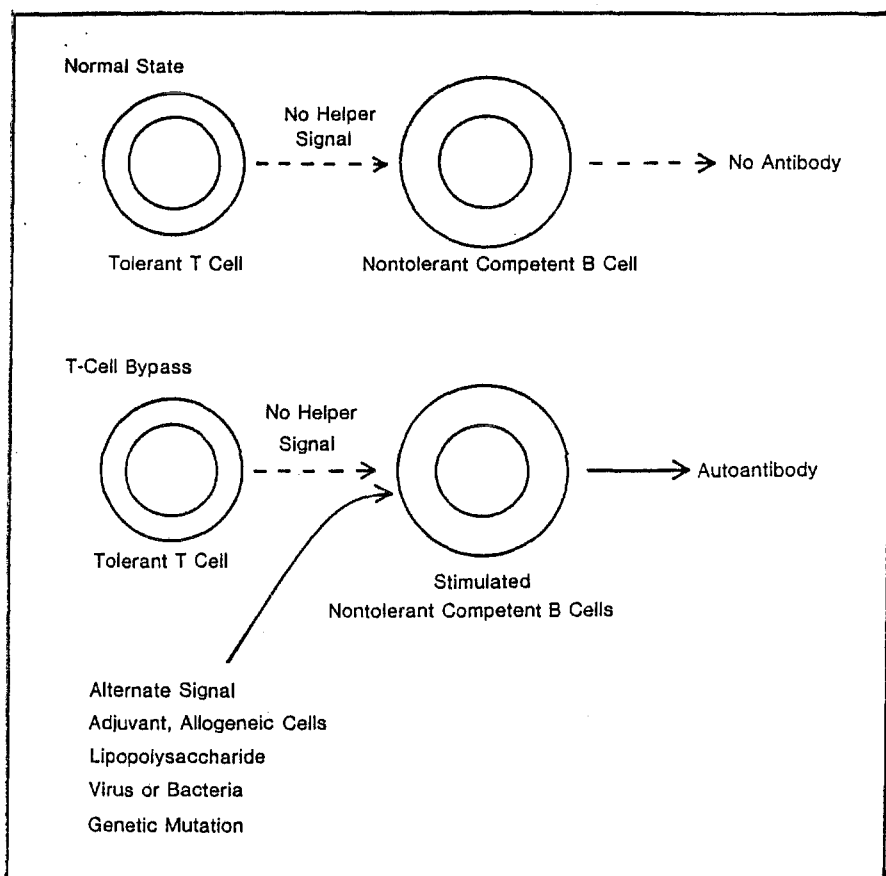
Normal State

No Helper Signal

No Antibody

Tolerant T Cell

Nontolerant Competent B Cell

T-Cell Bypass

No Helper Signal

Autoantibody

Tolerant T Cell

Stimulated Nontolerant Competent B Cells

Alternate Signal
Adjuvant, Allogeneic Cells
Lipopolysaccharide
Virus or Bacteria
Genetic Mutation